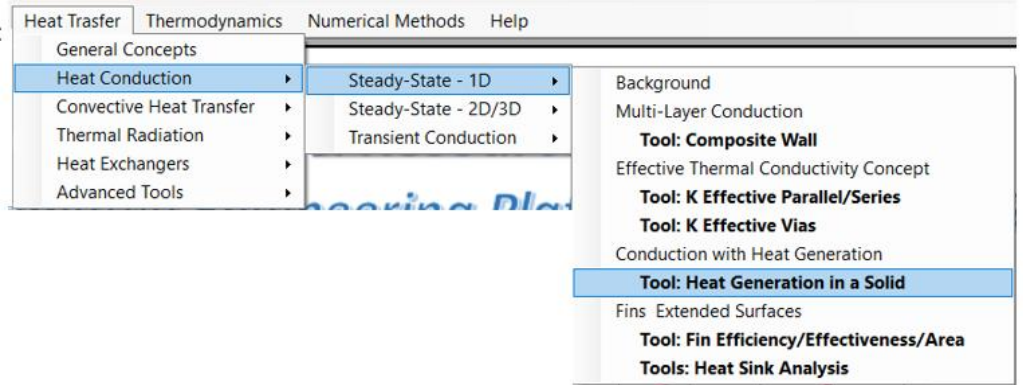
Heat Trasfer Thermodynamics Numerical Methods Help

General Concepts
Heat Conduction
Convective Heat Transfer
Thermal Radiation
Heat Exchangers
Advanced Tools

Steady-State - 1D
Steady-State - 2D/3D
Transient Conduction

Background
Multi-Layer Conduction
**Tool: Composite Wall**
Effective Thermal Conductivity Concept
**Tool: K Effective Parallel/Series**
**Tool: K Effective Vias**
Conduction with Heat Generation
**Tool: Heat Generation in a Solid**
Fins Extended Surfaces
**Tool: Fin Efficiency/Effectiveness/Area**
**Tools: Heat Sink Analysis**

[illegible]neering Pla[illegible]